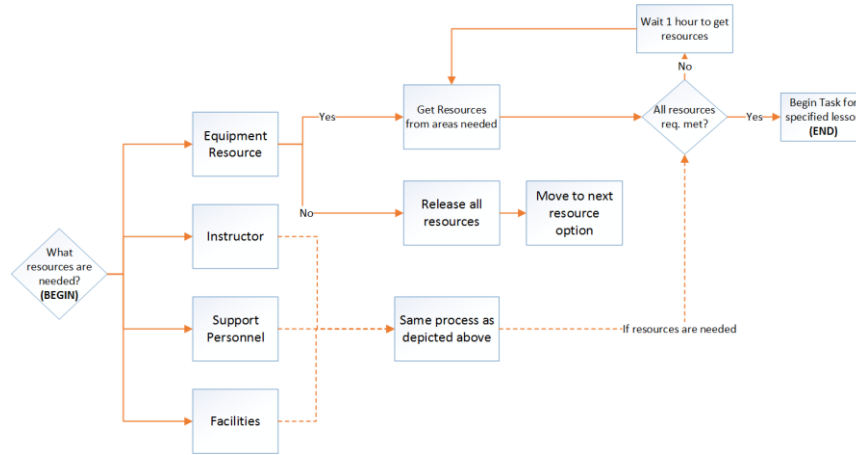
Wait 1 hour to get resources

No

What resources are needed? (BEGIN)

Equipment Resource

Yes

Get Resources from areas needed

All resources req. met?

Yes

Begin Task for specified lesso (END)

No

Release all resources

Move to next resource option

Instructor

Support Personnel

Same process as depicted above

If resources are needed

Facilities